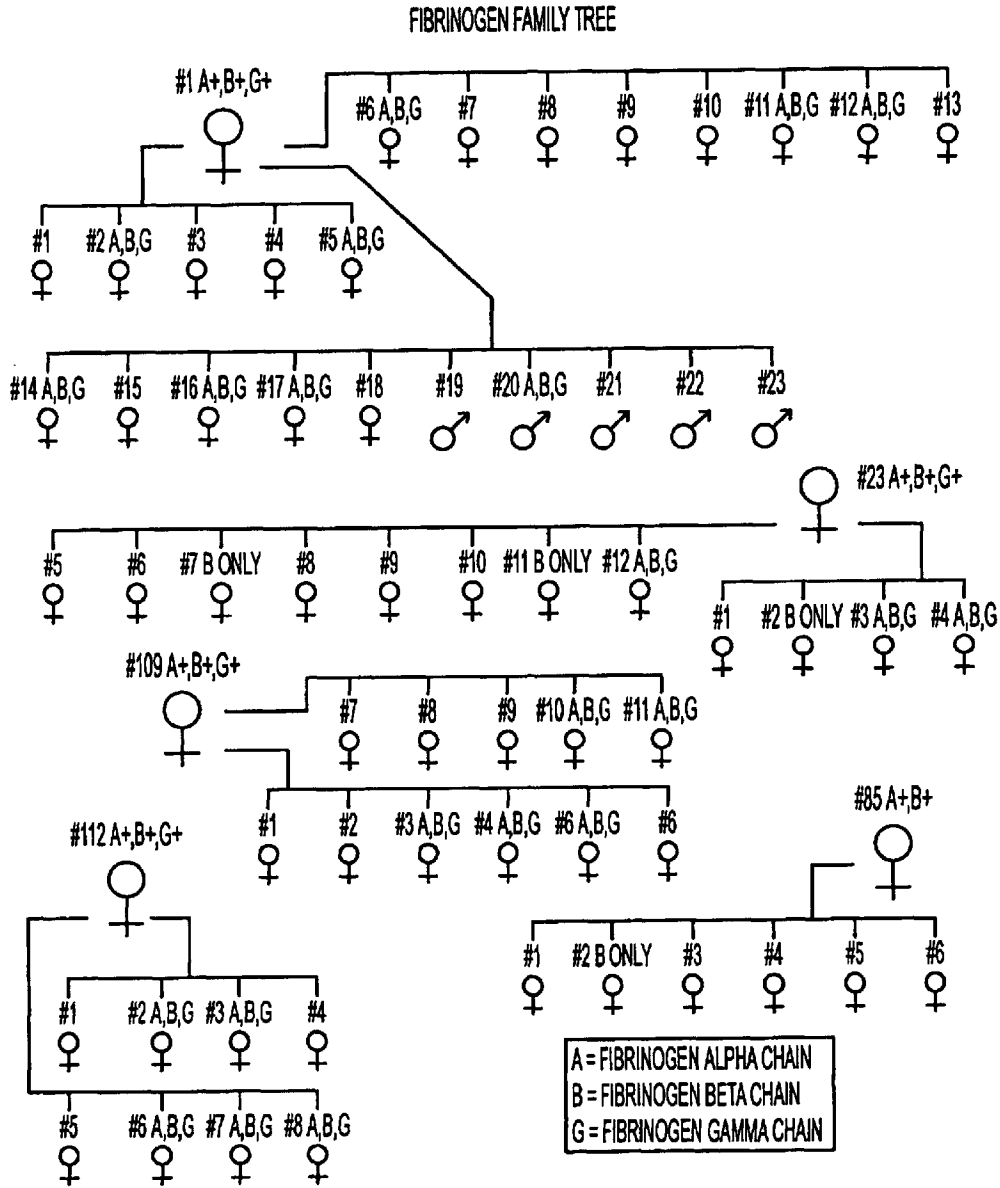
FIBRINOGEN FAMILY TREE

#1 A+,B+,G+

#6 A,B,G #7 #8 #9 #10 #11 A,B,G #12 A,B,G #13

#1 #2 A,B,G #3 #4 #5 A,B,G

#14 A,B,G #15 #16 A,B,G #17 A,B,G #18 #19 #20 A,B,G #21 #22 #23

#23 A+,B+,G+

#5 #6 #7 B ONLY #8 #9 #10 #11 B ONLY #12 A,B,G

#1 #2 B ONLY #3 A,B,G #4 A,B,G

#109 A+,B+,G+

#7 #8 #9 #10 A,B,G #11 A,B,G

#1 #2 #3 A,B,G #4 A,B,G #6 A,B,G #6

#112 A+,B+,G+

#1 #2 A,B,G #3 A,B,G #4

#5 #6 A,B,G #7 A,B,G #8 A,B,G

#85 A+,B+

#1 #2 B ONLY #3 #4 #5 #6

A = FIBRINOGEN ALPHA CHAIN
B = FIBRINOGEN BETA CHAIN
G = FIBRINOGEN GAMMA CHAIN